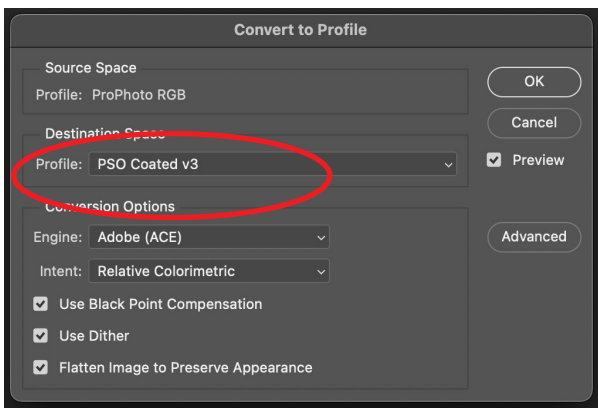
Convert to Profile

Source Space
Profile: ProPhoto RGB

Destination Space
Profile: PSO Coated v3

Conversion Options
Engine: Adobe (ACE)
Intent: Relative Colorimetric

Use Black Point Compensation
Use Dither
Flatten Image to Preserve Appearance

OK
Cancel
Preview
Advanced